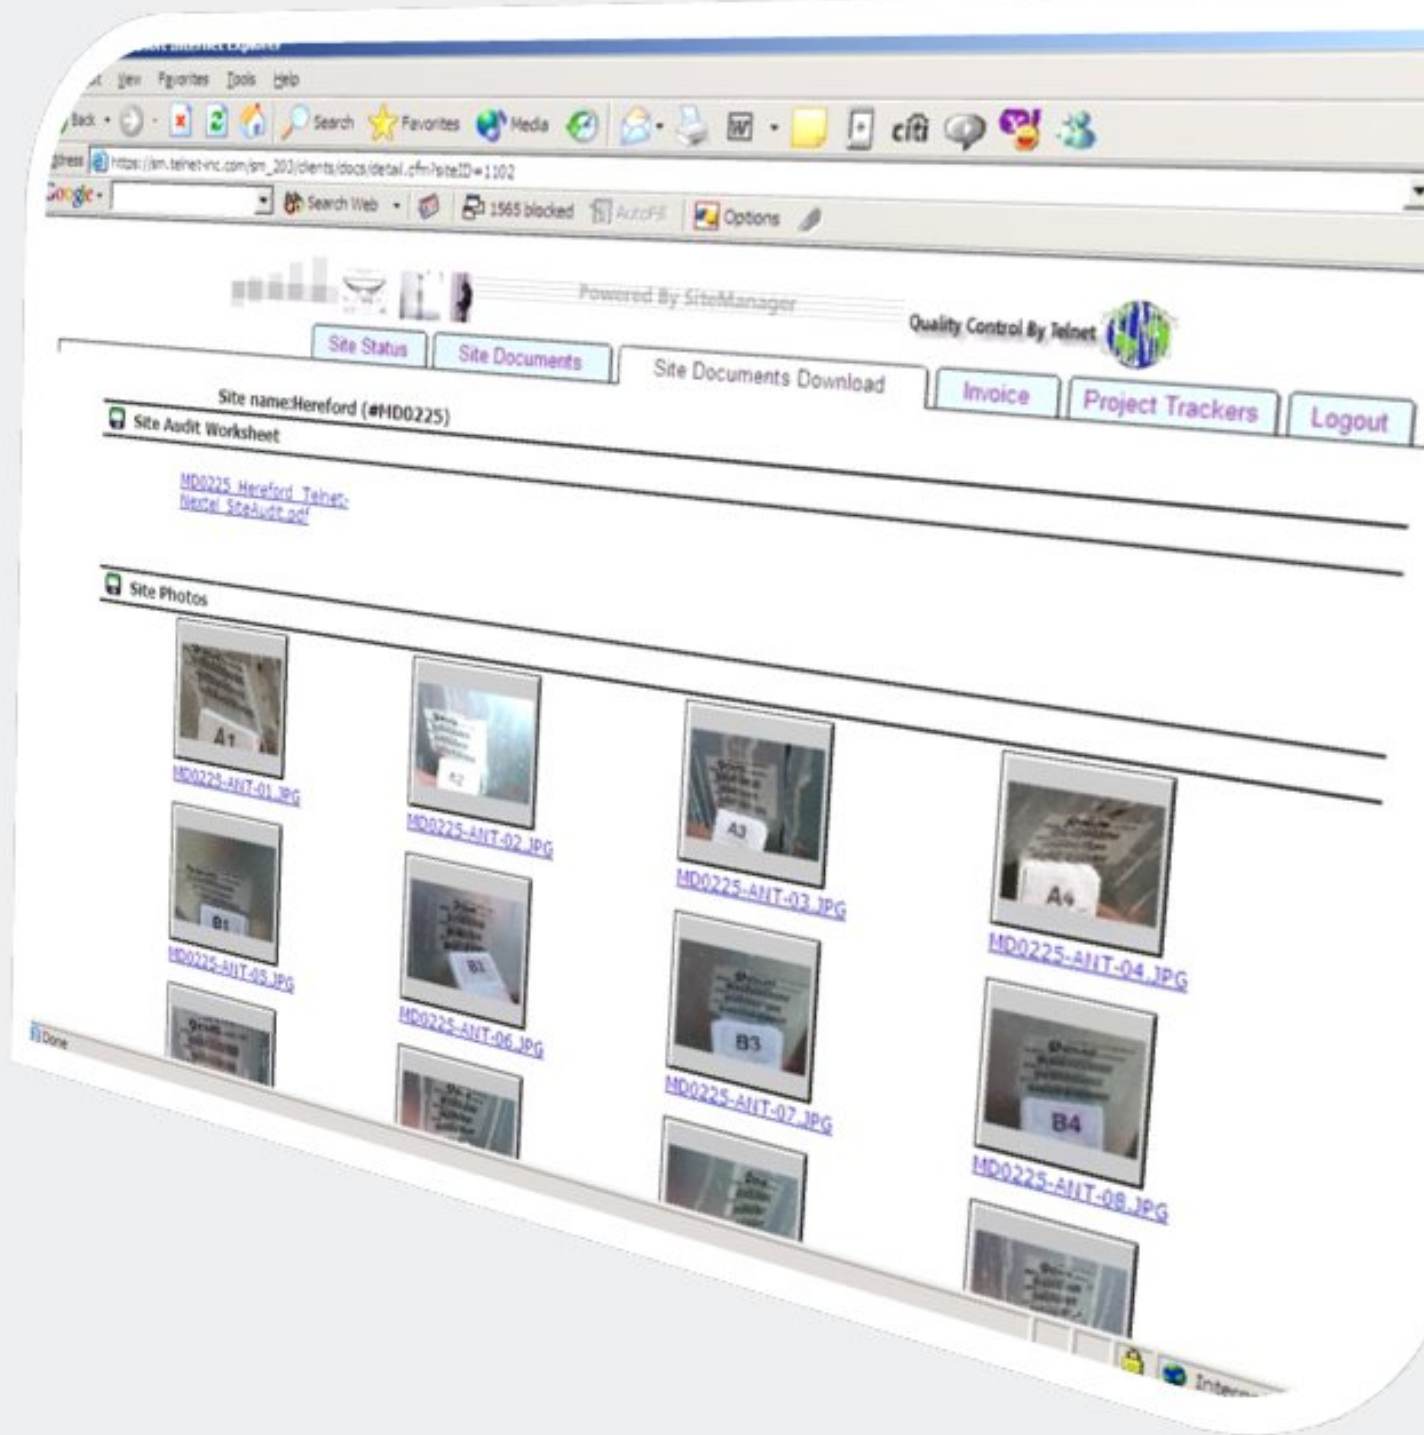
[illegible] Internet Explorer
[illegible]t View Favorites Tools Help
Back · Search Favorites Media
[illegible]dress https://sm.telnet-inc.com/sm_203/clients/docs/detail.cfm?siteID=1102
Google · Search Web · 1565 blocked AutoFill Options

Powered By SiteManager
Quality Control By Telnet

Site Status | Site Documents | Site Documents Download | Invoice | Project Trackers | Logout

Site name:Hereford (#MD0225)

Site Audit Worksheet

MD0225_Hereford_Telnet-Nextel_SiteAudit.pdf

Site Photos

A1
MD0225-ANT-01.JPG
A2
MD0225-ANT-02.JPG
A3
MD0225-ANT-03.JPG
A4
MD0225-ANT-04.JPG
B1
MD0225-ANT-05.JPG
B2
MD0225-ANT-06.JPG
B3
MD0225-ANT-07.JPG
B4
MD0225-ANT-08.JPG

Done
Intern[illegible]